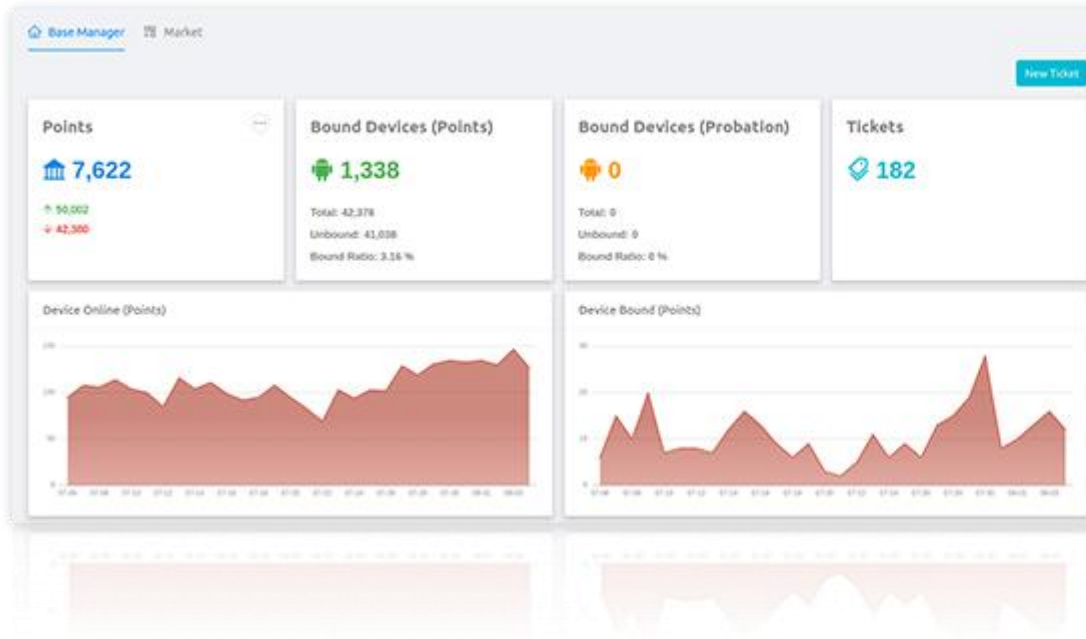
Base Manager Market

New Ticket

Points

7,622

↑ 50,002
↓ 42,380

Bound Devices (Points)

1,338

Total: 42,376
Unbound: 41,038
Bound Ratio: 3.16 %

Bound Devices (Probation)

0

Total: 0
Unbound: 0
Bound Ratio: 0 %

Tickets

182

Device Online (Points)

150
100
50
0

Device Bound (Points)

30
20
10
0